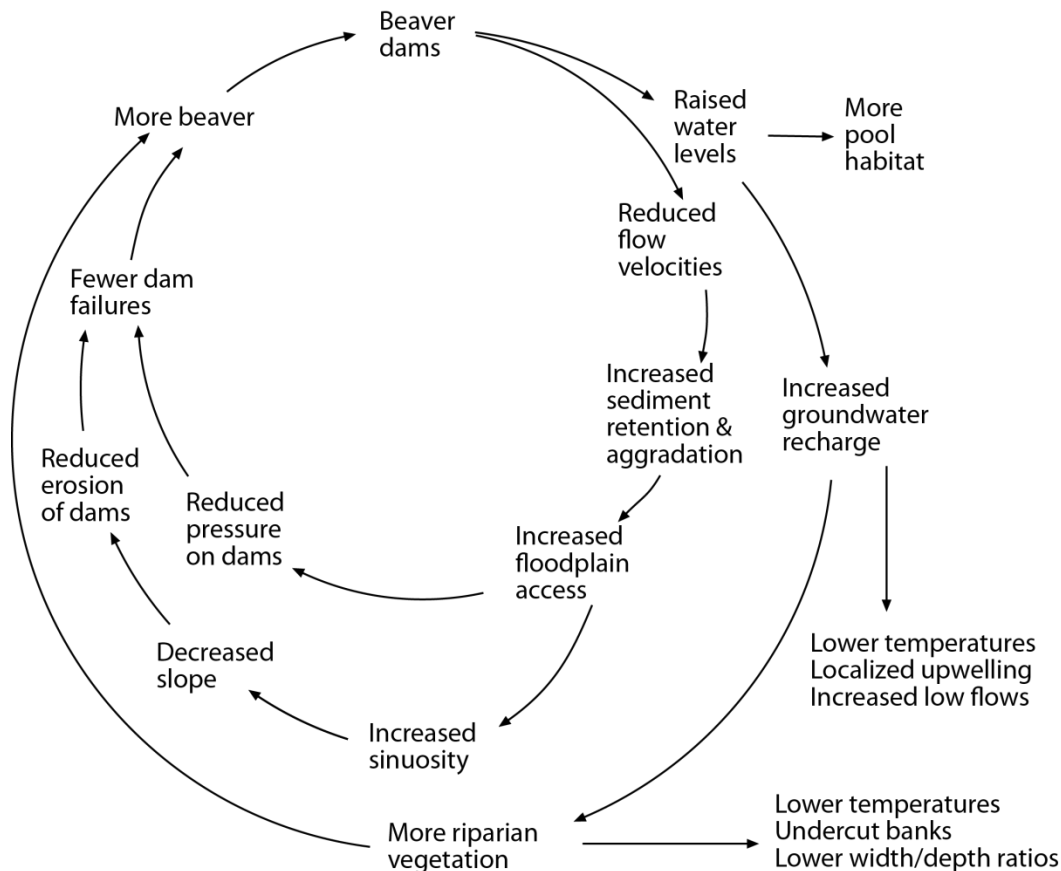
Beaver dams

Raised water levels

More pool habitat

Reduced flow velocities

Increased sediment retention & aggradation

Increased groundwater recharge

Lower temperatures
Localized upwelling
Increased low flows

Increased floodplain access

Reduced pressure on dams

Increased sinuosity

Decreased slope

Reduced erosion of dams

Fewer dam failures

More beaver

More riparian vegetation

Lower temperatures
Undercut banks
Lower width/depth ratios